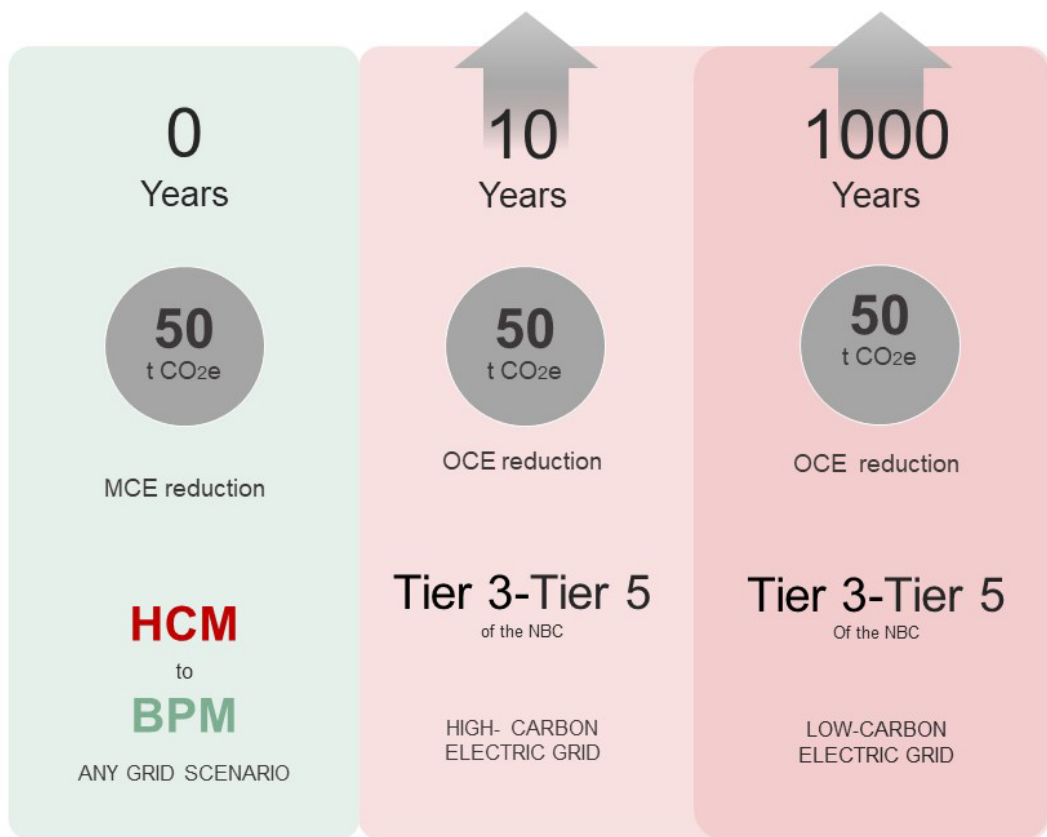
0
Years

50
t $CO_2e$

MCE reduction

HCM
to
BPM

ANY GRID SCENARIO

10
Years

50
t $CO_2e$

OCE reduction

Tier 3-Tier 5
of the NBC

HIGH- CARBON
ELECTRIC GRID

1000
Years

50
t $CO_2e$

OCE reduction

Tier 3-Tier 5
Of the NBC

LOW-CARBON
ELECTRIC GRID